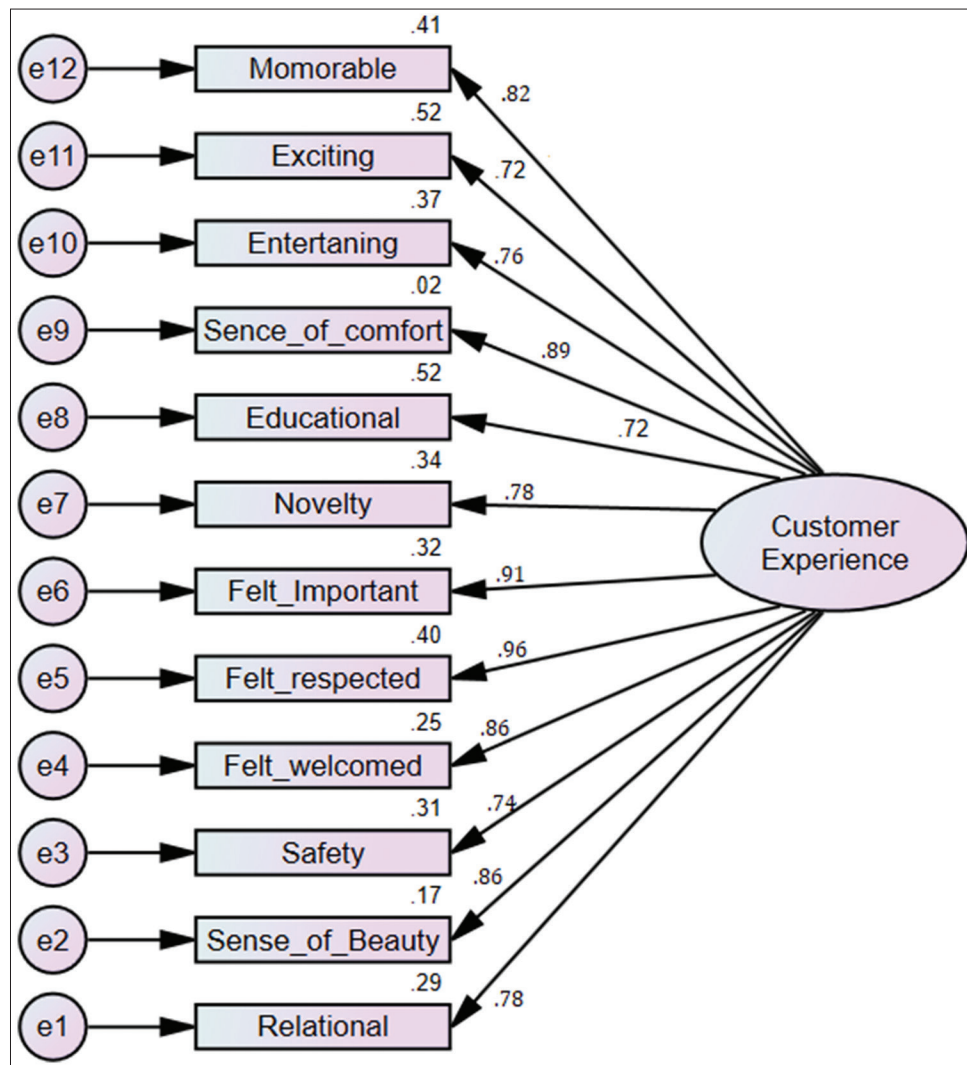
e12
.41
Momorable
.82

e11
.52
Exciting
.72

e10
.37
Entertaning
.76

e9
.02
Sence_of_comfort
.89

e8
.52
Educational
.72

e7
.34
Novelty
.78

e6
.32
Felt_Important
.91

e5
.40
Felt_respected
.96

e4
.25
Felt_welcomed
.86

e3
.31
Safety
.74

e2
.17
Sense_of_Beauty
.86

e1
.29
Relational
.78

Customer Experience